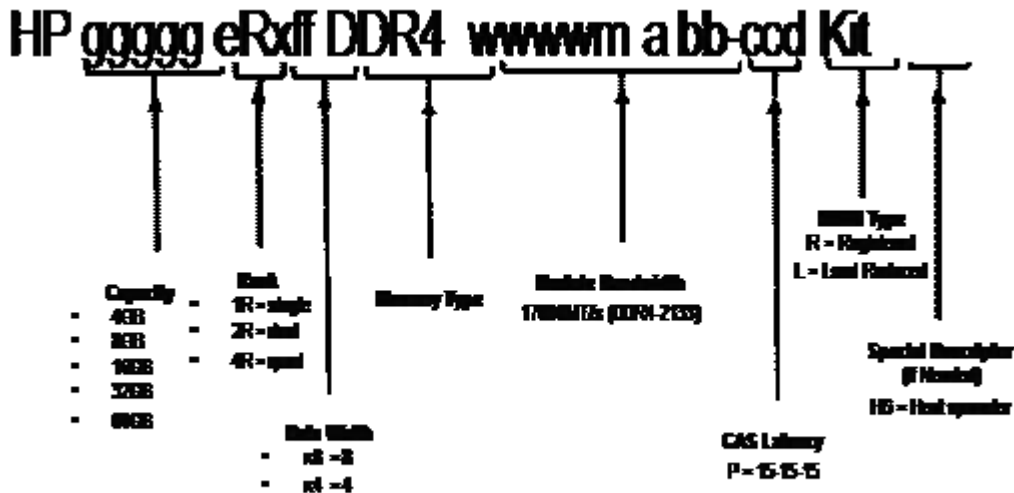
HP ggggg eRxff DDR4 wwwwm a bb-ccd Kit

Capacity
- 4GB
- 8GB
- 16GB
- 32GB
- 64GB

Rank
- 1R = single
- 2R = dual
- 4R = quad

Data Width
- x8 = 8
- x4 = 4

Memory Type

Module Bandwidth
17000MB/s (DDR4-2133)

CAS Latency
P = 15-15-15

DIMM Type
R = Registered
L = Load Reduced

Special Description
(If Needed)
HS = Heat spreader